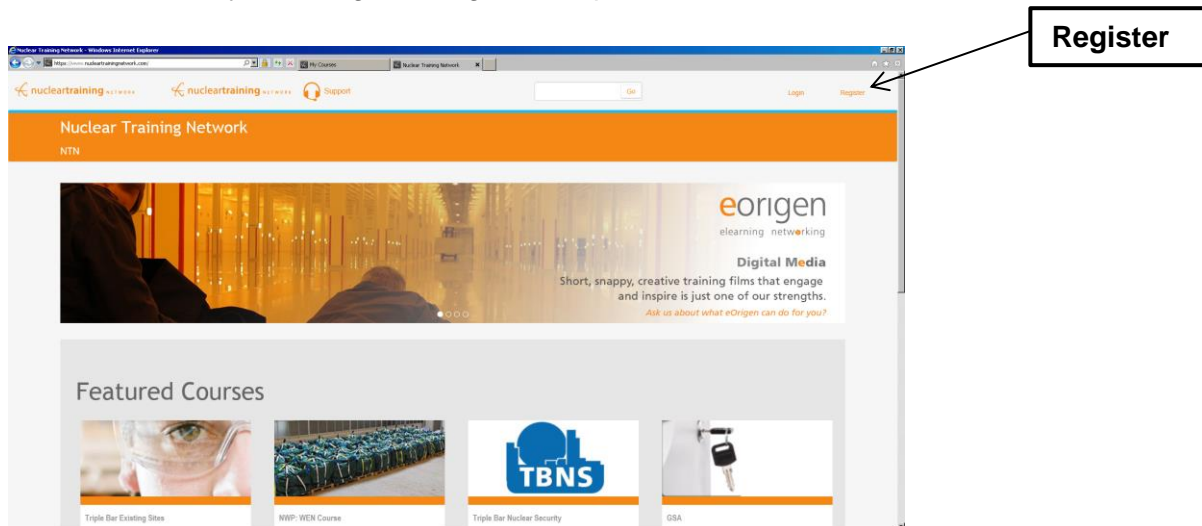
Register

Nuclear Training Network - Windows Internet Explorer

https://www.nucleartrainingnetwork.com/

My Courses

Nuclear Training Network

nucleartraining NETWORK

nucleartraining NETWORK

Support

Go

Login

Register

Nuclear Training Network

NTN

eorigen

elearning networking

Digital Media

Short, snappy, creative training films that engage and inspire is just one of our strengths.

Ask us about what eOrigen can do for you?

Featured Courses

TBNS

Triple Bar Existing Sites

NWP: WEN Course

Triple Bar Nuclear Security

GSA